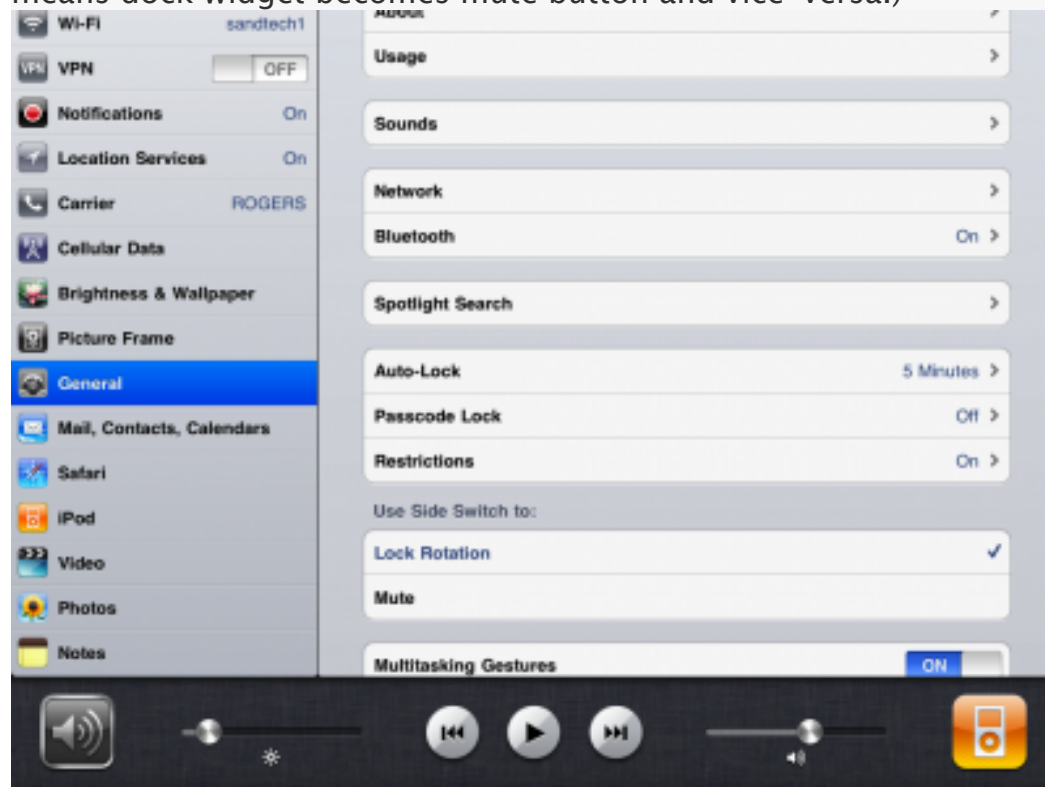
means dock widget becomes mute button and vice-versa.)

Wi-Fi sandtech1
VPN OFF
Notifications On
Location Services On
Carrier ROGERS
Cellular Data
Brightness & Wallpaper
Picture Frame
General
Mail, Contacts, Calendars
Safari
iPod
Video
Photos
Notes

About
Usage
Sounds
Network
Bluetooth On
Spotlight Search
Auto-Lock 5 Minutes
Passcode Lock Off
Restrictions On
Use Side Switch to:
Lock Rotation ✓
Mute
Multitasking Gestures ON